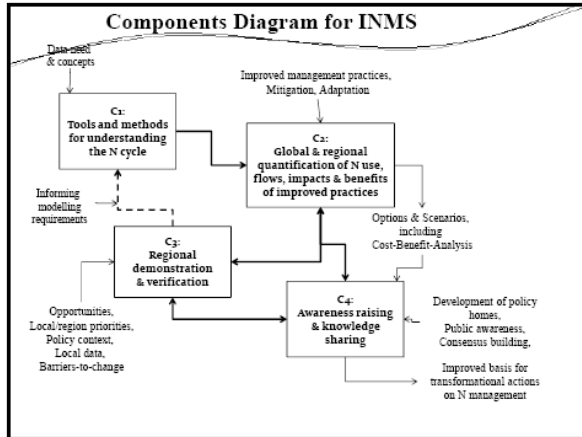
Components Diagram for INMS

Data need & concepts

C1: Tools and methods for understanding the N cycle

Improved management practices, Mitigation, Adaptation

C2: Global & regional quantification of N use, flows, impacts & benefits of improved practices

Informing modelling requirements

Options & Scenarios, including Cost-Benefit-Analysis

C3: Regional demonstration & verification

C4: Awareness raising & knowledge sharing

Opportunities, Local/region priorities, Policy context, Local data, Barriers-to-change

Development of policy homes, Public awareness, Consensus building,

Improved basis for transformational actions on N management